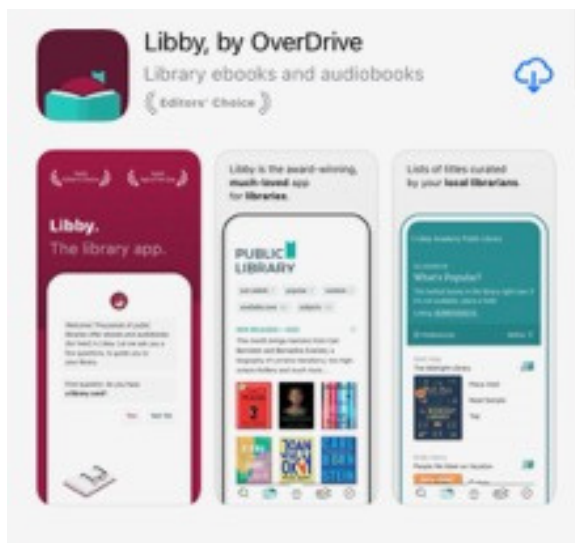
Libby, by OverDrive

Library ebooks and audiobooks

Editors' Choice

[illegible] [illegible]

Libby.
The library app.

Welcome! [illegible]

First question: do you have a library card?

Yes Not Yet

Libby is the award-winning, much-loved app for libraries.

PUBLIC LIBRARY

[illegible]

Lists of titles curated by your local librarians.

What's Popular?

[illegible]

The Midnight Library

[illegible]

People We Meet on Vacation